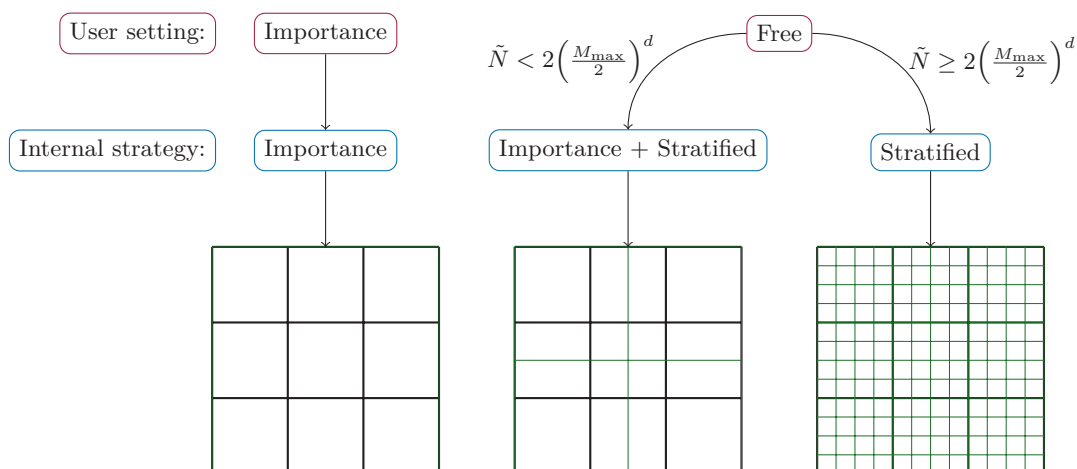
User setting:

Importance

Free

$\tilde{N} < 2\left(\frac{M_{\max}}{2}\right)^d$

$\tilde{N} \geq 2\left(\frac{M_{\max}}{2}\right)^d$

Internal strategy:

Importance

Importance + Stratified

Stratified